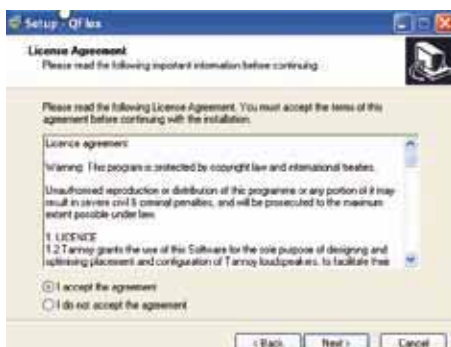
Setup - Qflex

License Agreement
Please read the following important information before continuing.

Please read the following License Agreement. You must accept the terms of this agreement before continuing with the installation.

Licence agreement

Warning: This program is protected by copyright law and international treaties.

Unauthorised reproduction or distribution of this programme or any portion of it may result in severe civil & criminal penalties, and will be prosecuted to the maximum extent possible under law.

1. LICENCE
1.2 Tannoy grants the use of this Software for the sole purpose of designing and optimising placement and configuration of Tannoy loudspeakers, to facilitate their

I accept the agreement
I do not accept the agreement

< Back Next > Cancel